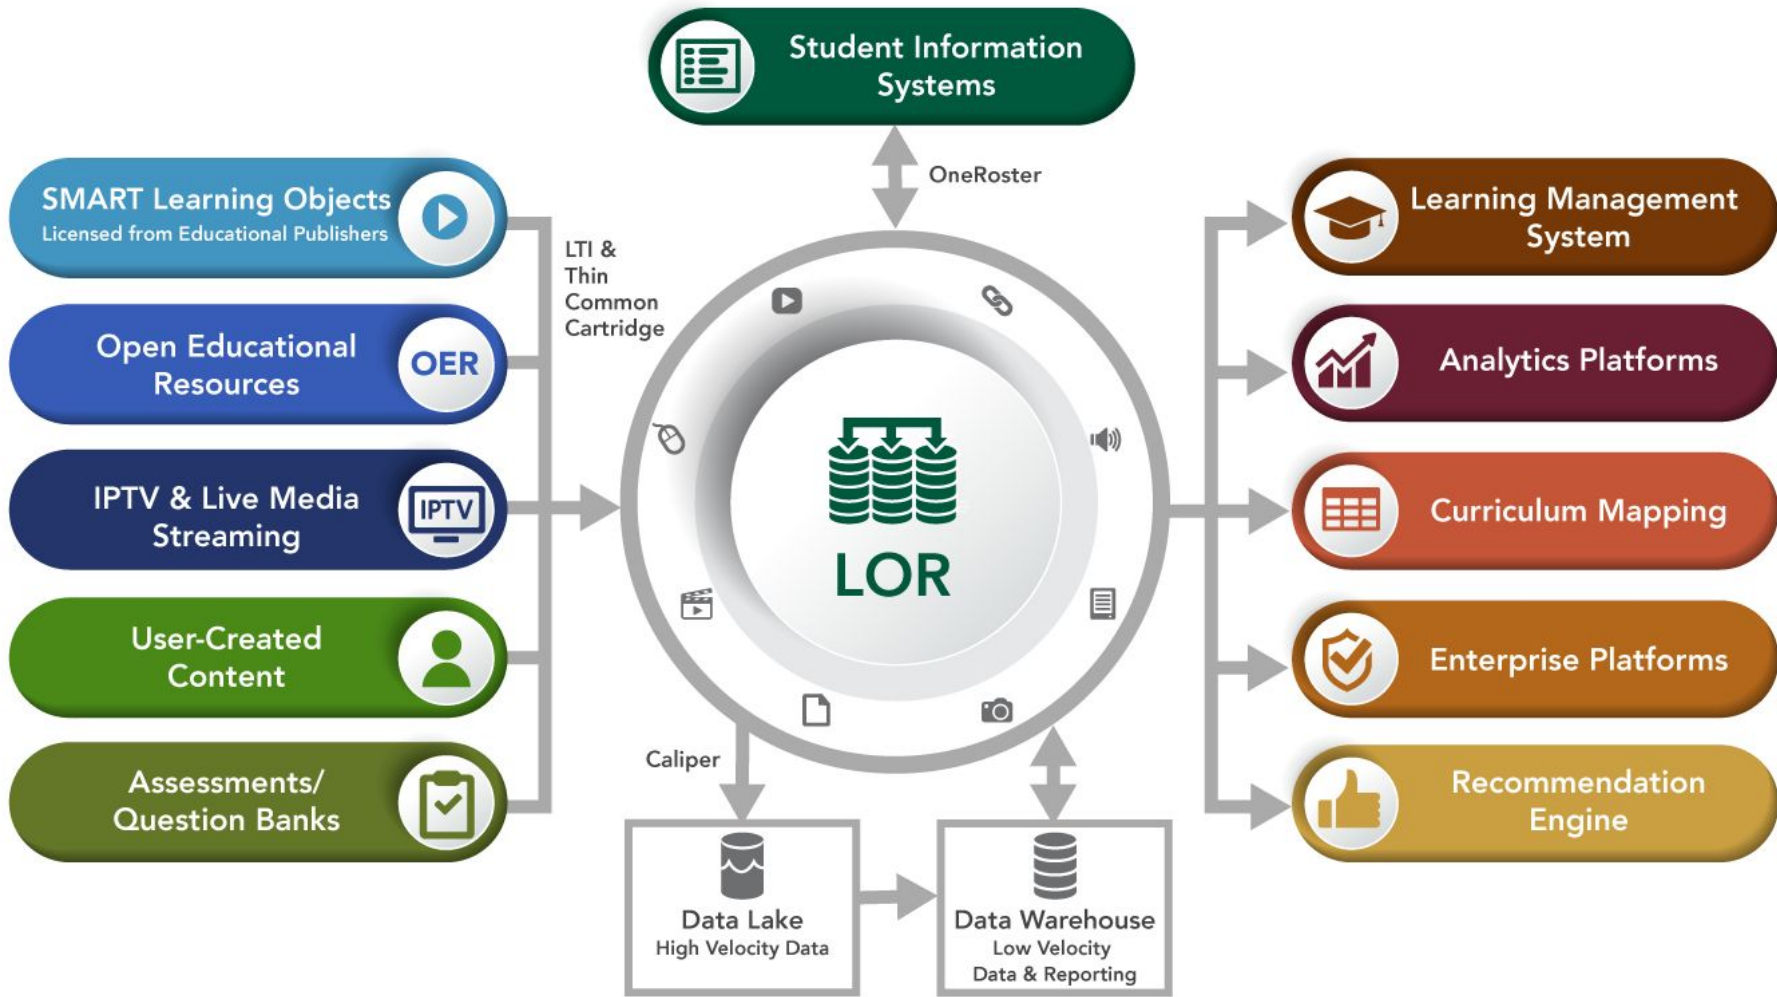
Student Information Systems

OneRoster

SMART Learning Objects
Licensed from Educational Publishers

Open Educational Resources

OER

IPTV & Live Media Streaming

IPTV

User-Created Content

Assessments/ Question Banks

LTI & Thin Common Cartridge

LOR

Caliper

Data Lake
High Velocity Data

Data Warehouse
Low Velocity
Data & Reporting

Learning Management System

Analytics Platforms

Curriculum Mapping

Enterprise Platforms

Recommendation Engine